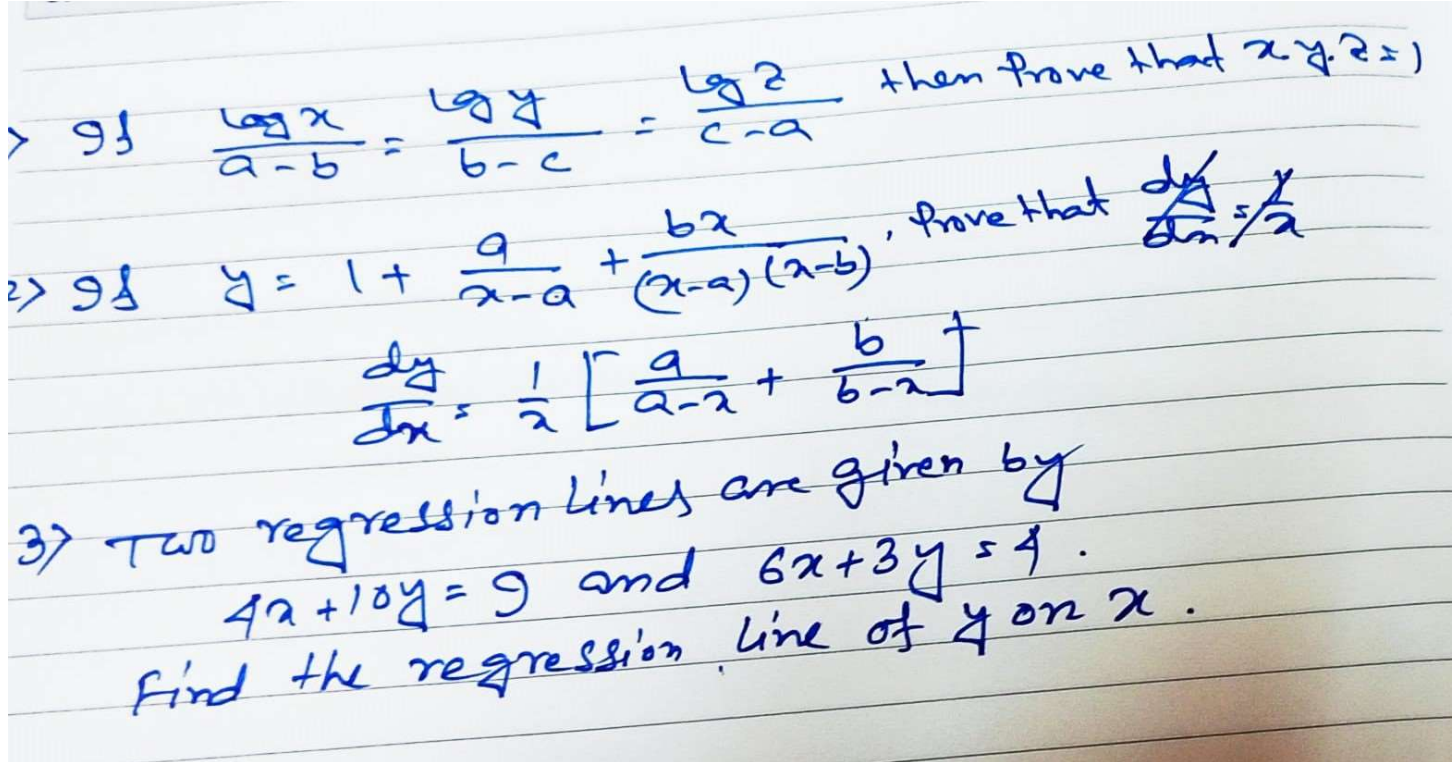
1> If $\frac{\log x}{a-b} = \frac{\log y}{b-c} = \frac{\log z}{c-a}$ then prove that $x.y.z = 1$

2> If $y = 1 + \frac{a}{x-a} + \frac{bx}{(x-a)(x-b)}$, prove that $\frac{dy}{dx} = \frac{y}{x}$

$\frac{dy}{dx} = \frac{1}{x}\left[\frac{a}{a-x} + \frac{b}{b-x}\right]$

3> Two regression lines are given by $4x + 10y = 9$ and $6x + 3y = 4$. Find the regression line of $y$ on $x$.